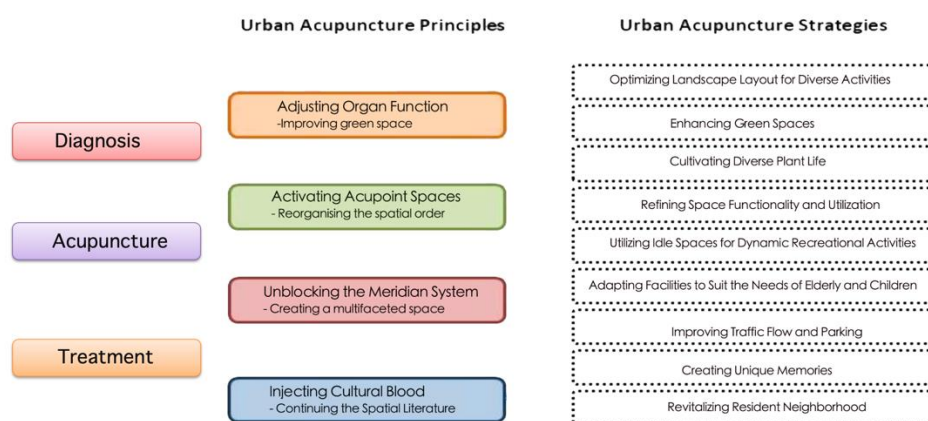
Urban Acupuncture Principles

Urban Acupuncture Strategies

Diagnosis

Acupuncture

Treatment

Adjusting Organ Function
-Improving green space

Activating Acupoint Spaces
- Reorganising the spatial order

Unblocking the Meridian System
- Creating a multifaceted space

Injecting Cultural Blood
- Continuing the Spatial Literature

Optimizing Landscape Layout for Diverse Activities

Enhancing Green Spaces

Cultivating Diverse Plant Life

Refining Space Functionality and Utilization

Utilizing Idle Spaces for Dynamic Recreational Activities

Adapting Facilities to Suit the Needs of Elderly and Children

Improving Traffic Flow and Parking

Creating Unique Memories

Revitalizing Resident Neighborhood